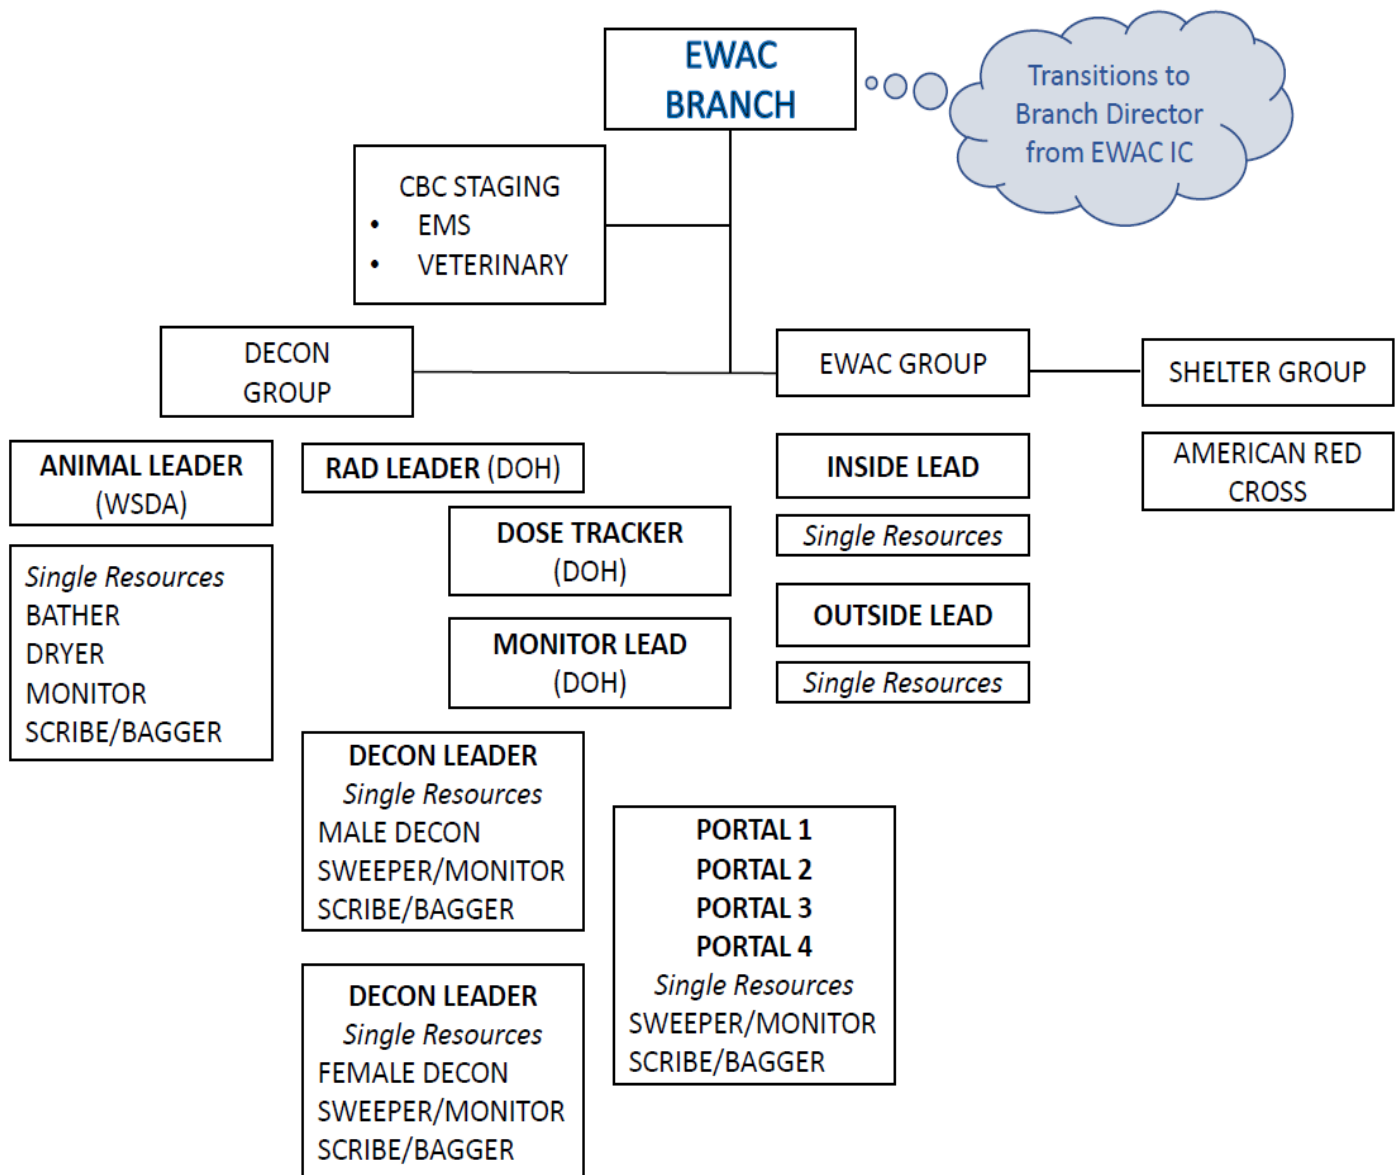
EWAC BRANCH

Transitions to Branch Director from EWAC IC

CBC STAGING
• EMS
• VETERINARY

DECON GROUP

EWAC GROUP

SHELTER GROUP

AMERICAN RED CROSS

ANIMAL LEADER (WSDA)

Single Resources
BATHER
DRYER
MONITOR
SCRIBE/BAGGER

RAD LEADER (DOH)

DOSE TRACKER (DOH)

MONITOR LEAD (DOH)

INSIDE LEAD

Single Resources

OUTSIDE LEAD

Single Resources

DECON LEADER
Single Resources
MALE DECON
SWEEPER/MONITOR
SCRIBE/BAGGER

PORTAL 1
PORTAL 2
PORTAL 3
PORTAL 4
Single Resources
SWEEPER/MONITOR
SCRIBE/BAGGER

DECON LEADER
Single Resources
FEMALE DECON
SWEEPER/MONITOR
SCRIBE/BAGGER